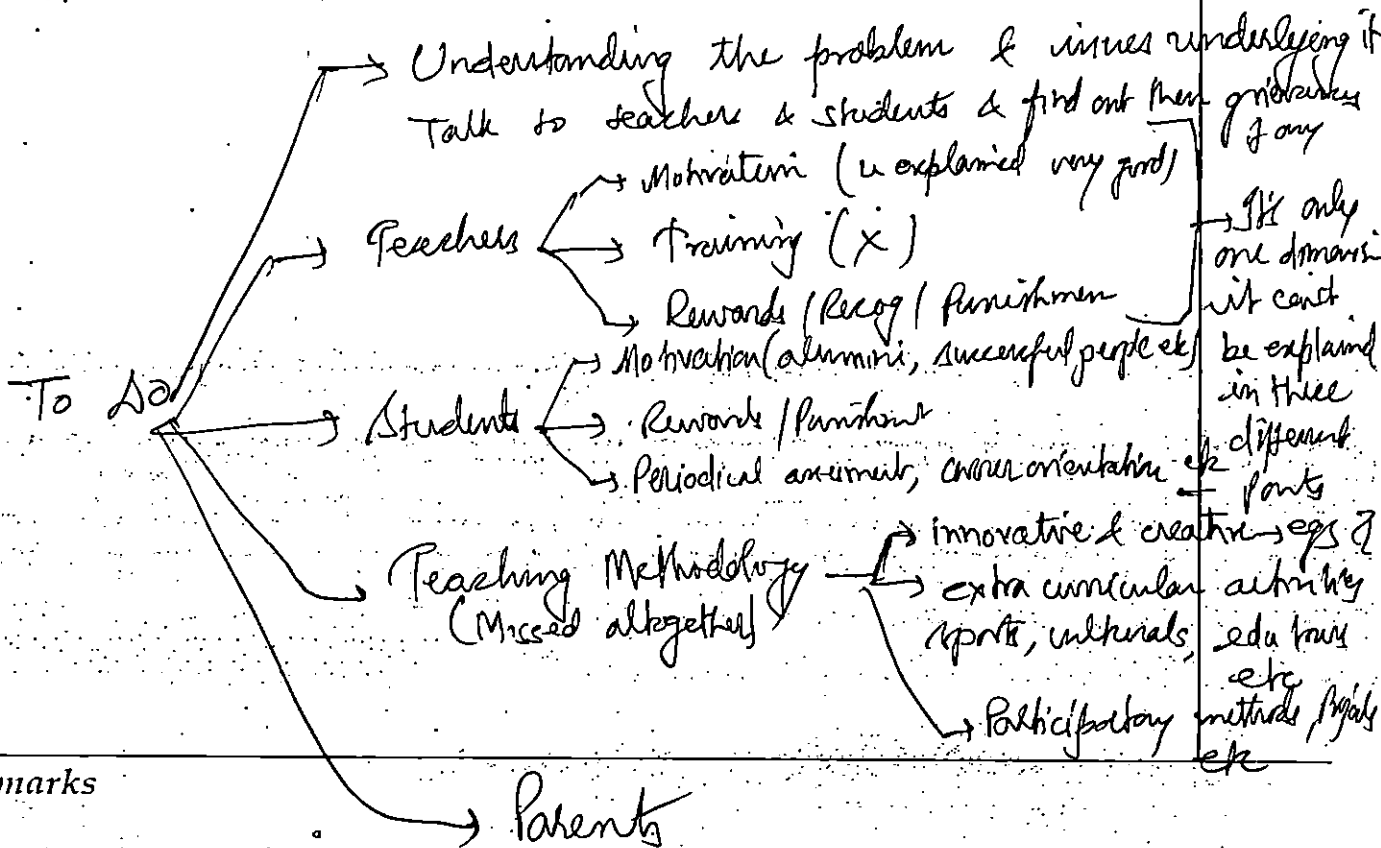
To Do

Understanding the problem & issues underlying it
Talk to teacher & students & find out their grievances if any

Teachers
Motivation (u explained very good)
Training (x)
Rewards / Recog / Punishmen

It's only one dimensi it can't be explaind in three different points

Students
Motivation (alumni, succesful people etc)
Rewards / Punishment
Periodical assesments, career orientation etc

Teaching Methodology (Missed altogether)
innovative & creative → eg?
extra curricular activities sports, culturals, edu tours etc
Participatory methods, projects etc

Parents

marks